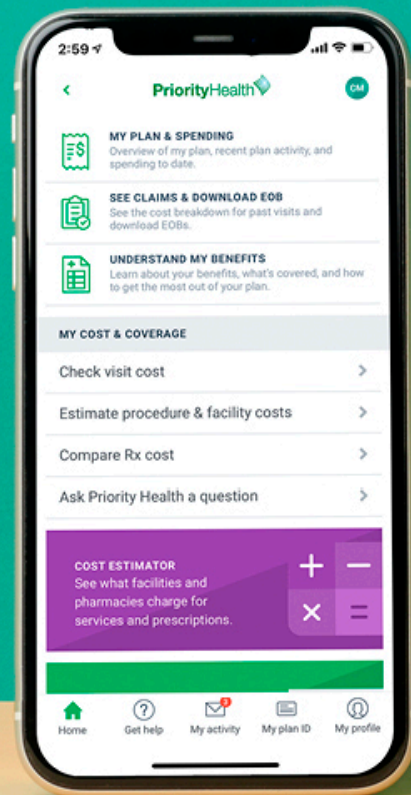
2:59

PriorityHealth

CM

MY PLAN & SPENDING
Overview of my plan, recent plan activity, and spending to date.

SEE CLAIMS & DOWNLOAD EOB
See the cost breakdown for past visits and download EOBs.

UNDERSTAND MY BENEFITS
Learn about your benefits, what's covered, and how to get the most out of your plan.

MY COST & COVERAGE

Check visit cost

Estimate procedure & facility costs

Compare Rx cost

Ask Priority Health a question

COST ESTIMATOR
See what facilities and pharmacies charge for services and prescriptions.

+ − × =

Home
Get help
3
My activity
My plan ID
My profile